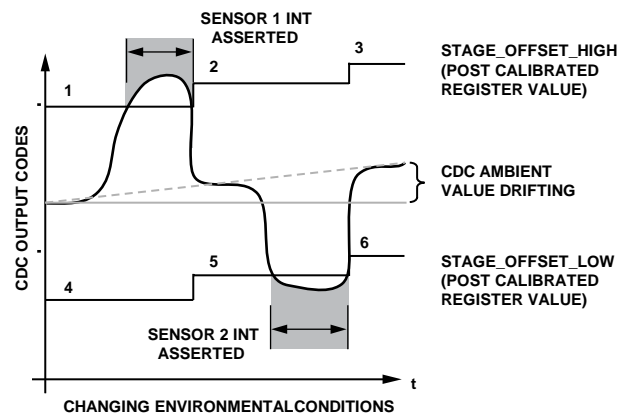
SENSOR 1 INT ASSERTED

1

2

3

STAGE_OFFSET_HIGH (POST CALIBRATED REGISTER VALUE)

CDC OUTPUT CODES

CDC AMBIENT VALUE DRIFTING

4

5

6

STAGE_OFFSET_LOW (POST CALIBRATED REGISTER VALUE)

SENSOR 2 INT ASSERTED

t

CHANGING ENVIRONMENTALCONDITIONS